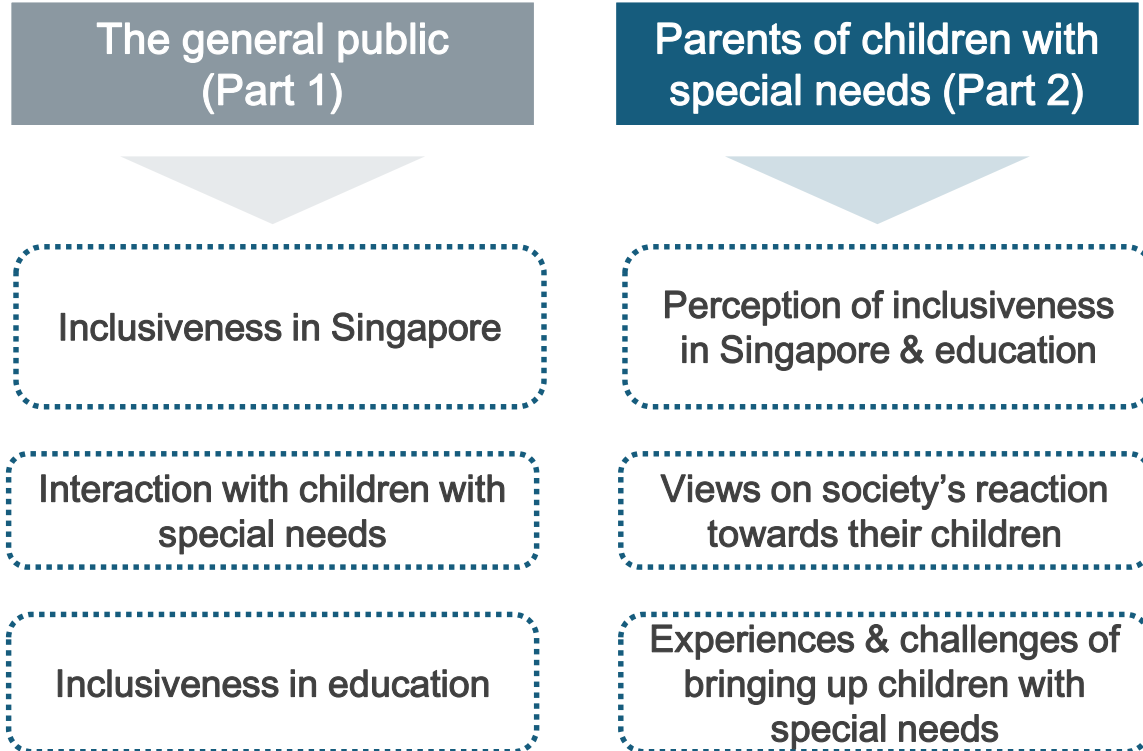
The general public (Part 1)

Inclusiveness in Singapore

Interaction with children with special needs

Inclusiveness in education

Parents of children with special needs (Part 2)

Perception of inclusiveness in Singapore & education

Views on society's reaction towards their children

Experiences & challenges of bringing up children with special needs